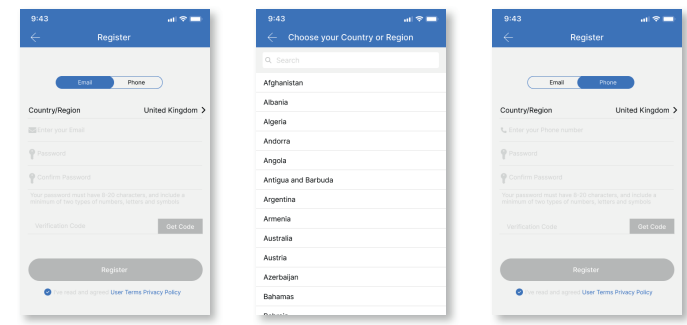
9:43

Register

Email Phone

Country/Region United Kingdom

Enter your Email

Password

Confirm Password

Your password must have 8-20 characters, and include a minimum of two types of numbers, letters and symbols

Verification Code Get Code

Register

I've read and agreed User Terms Privacy Policy

9:43

Choose your Country or Region

Search

Afghanistan

Albania

Algeria

Andorra

Angola

Antigua and Barbuda

Argentina

Armenia

Australia

Austria

Azerbaijan

Bahamas

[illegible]

9:43

Register

Email Phone

Country/Region United Kingdom

Enter your Phone number

Password

Confirm Password

Your password must have 8-20 characters, and include a minimum of two types of numbers, letters and symbols

Verification Code Get Code

Register

I've read and agreed User Terms Privacy Policy